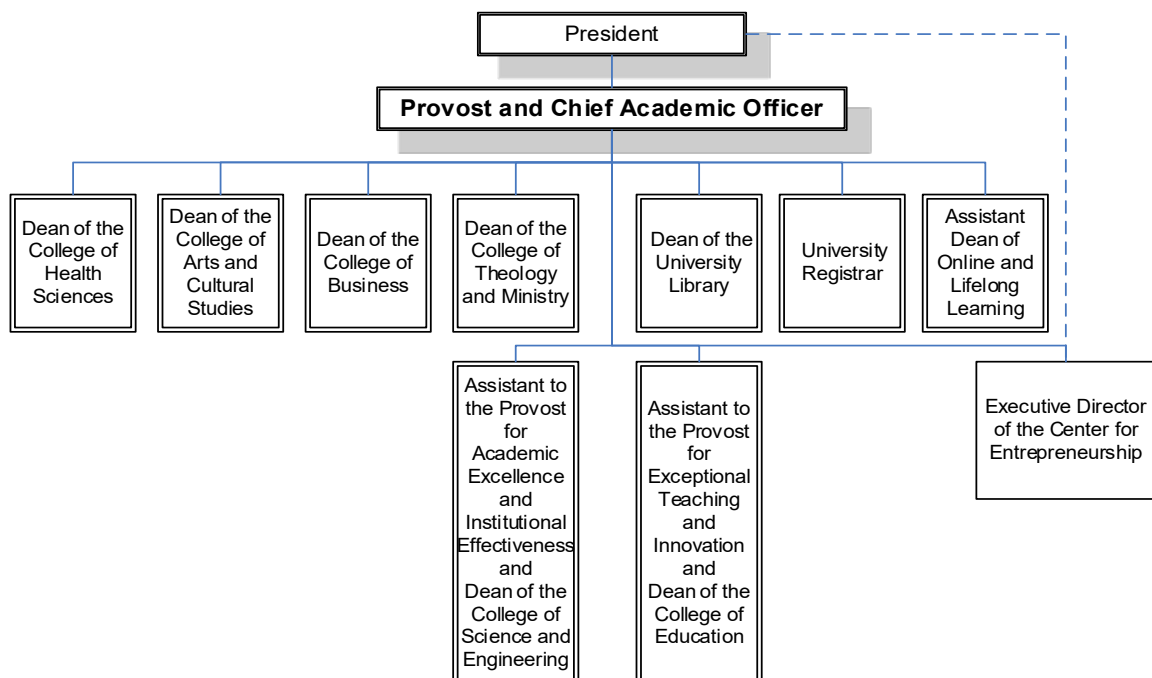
President

Provost and Chief Academic Officer

Dean of the College of Health Sciences

Dean of the College of Arts and Cultural Studies

Dean of the College of Business

Dean of the College of Theology and Ministry

Dean of the University Library

University Registrar

Assistant Dean of Online and Lifelong Learning

Assistant to the Provost for Academic Excellence and Institutional Effectiveness and Dean of the College of Science and Engineering

Assistant to the Provost for Exceptional Teaching and Innovation and Dean of the College of Education

Executive Director of the Center for Entrepreneurship